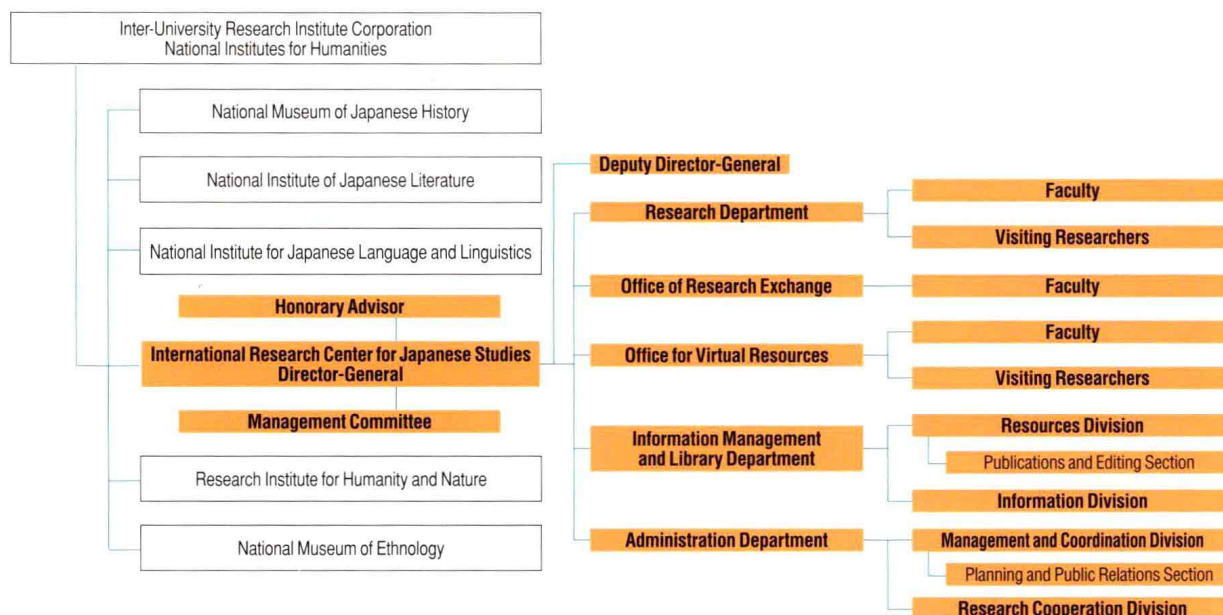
Inter-University Research Institute Corporation
National Institutes for Humanities

National Museum of Japanese History

National Institute of Japanese Literature

National Institute for Japanese Language and Linguistics

Honorary Advisor

International Research Center for Japanese Studies
Director-General

Management Committee

Research Institute for Humanity and Nature

National Museum of Ethnology

Deputy Director-General

Research Department

Faculty

Visiting Researchers

Office of Research Exchange

Faculty

Office for Virtual Resources

Faculty

Visiting Researchers

Information Management and Library Department

Resources Division

Publications and Editing Section

Information Division

Administration Department

Management and Coordination Division

Planning and Public Relations Section

Research Cooperation Division